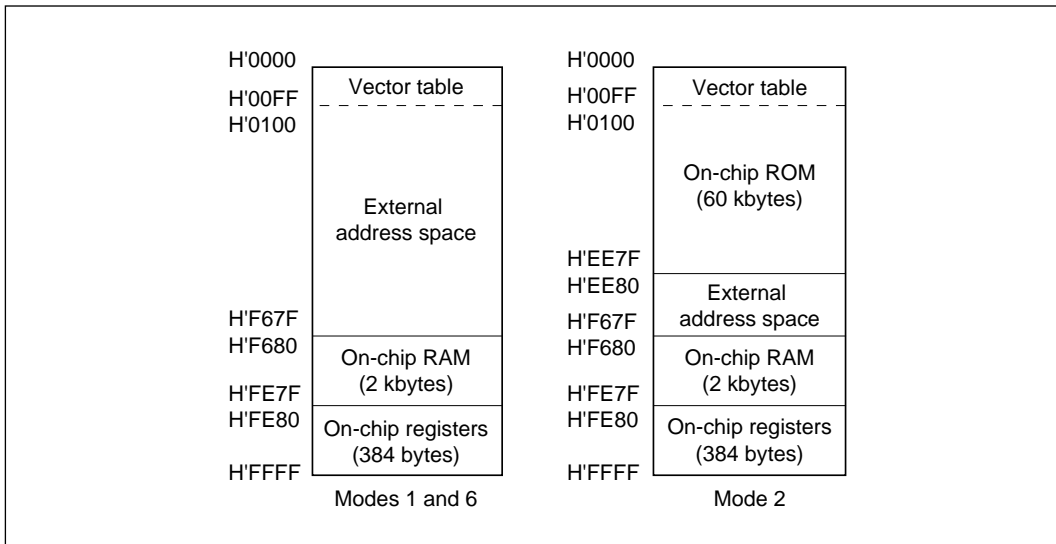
H'0000
H'00FF
H'0100
Vector table
External address space
H'F67F
H'F680
On-chip RAM (2 kbytes)
H'FE7F
H'FE80
On-chip registers (384 bytes)
H'FFFF
Modes 1 and 6

H'0000
H'00FF
H'0100
Vector table
On-chip ROM (60 kbytes)
H'EE7F
H'EE80
External address space
H'F67F
H'F680
On-chip RAM (2 kbytes)
H'FE7F
H'FE80
On-chip registers (384 bytes)
H'FFFF
Mode 2